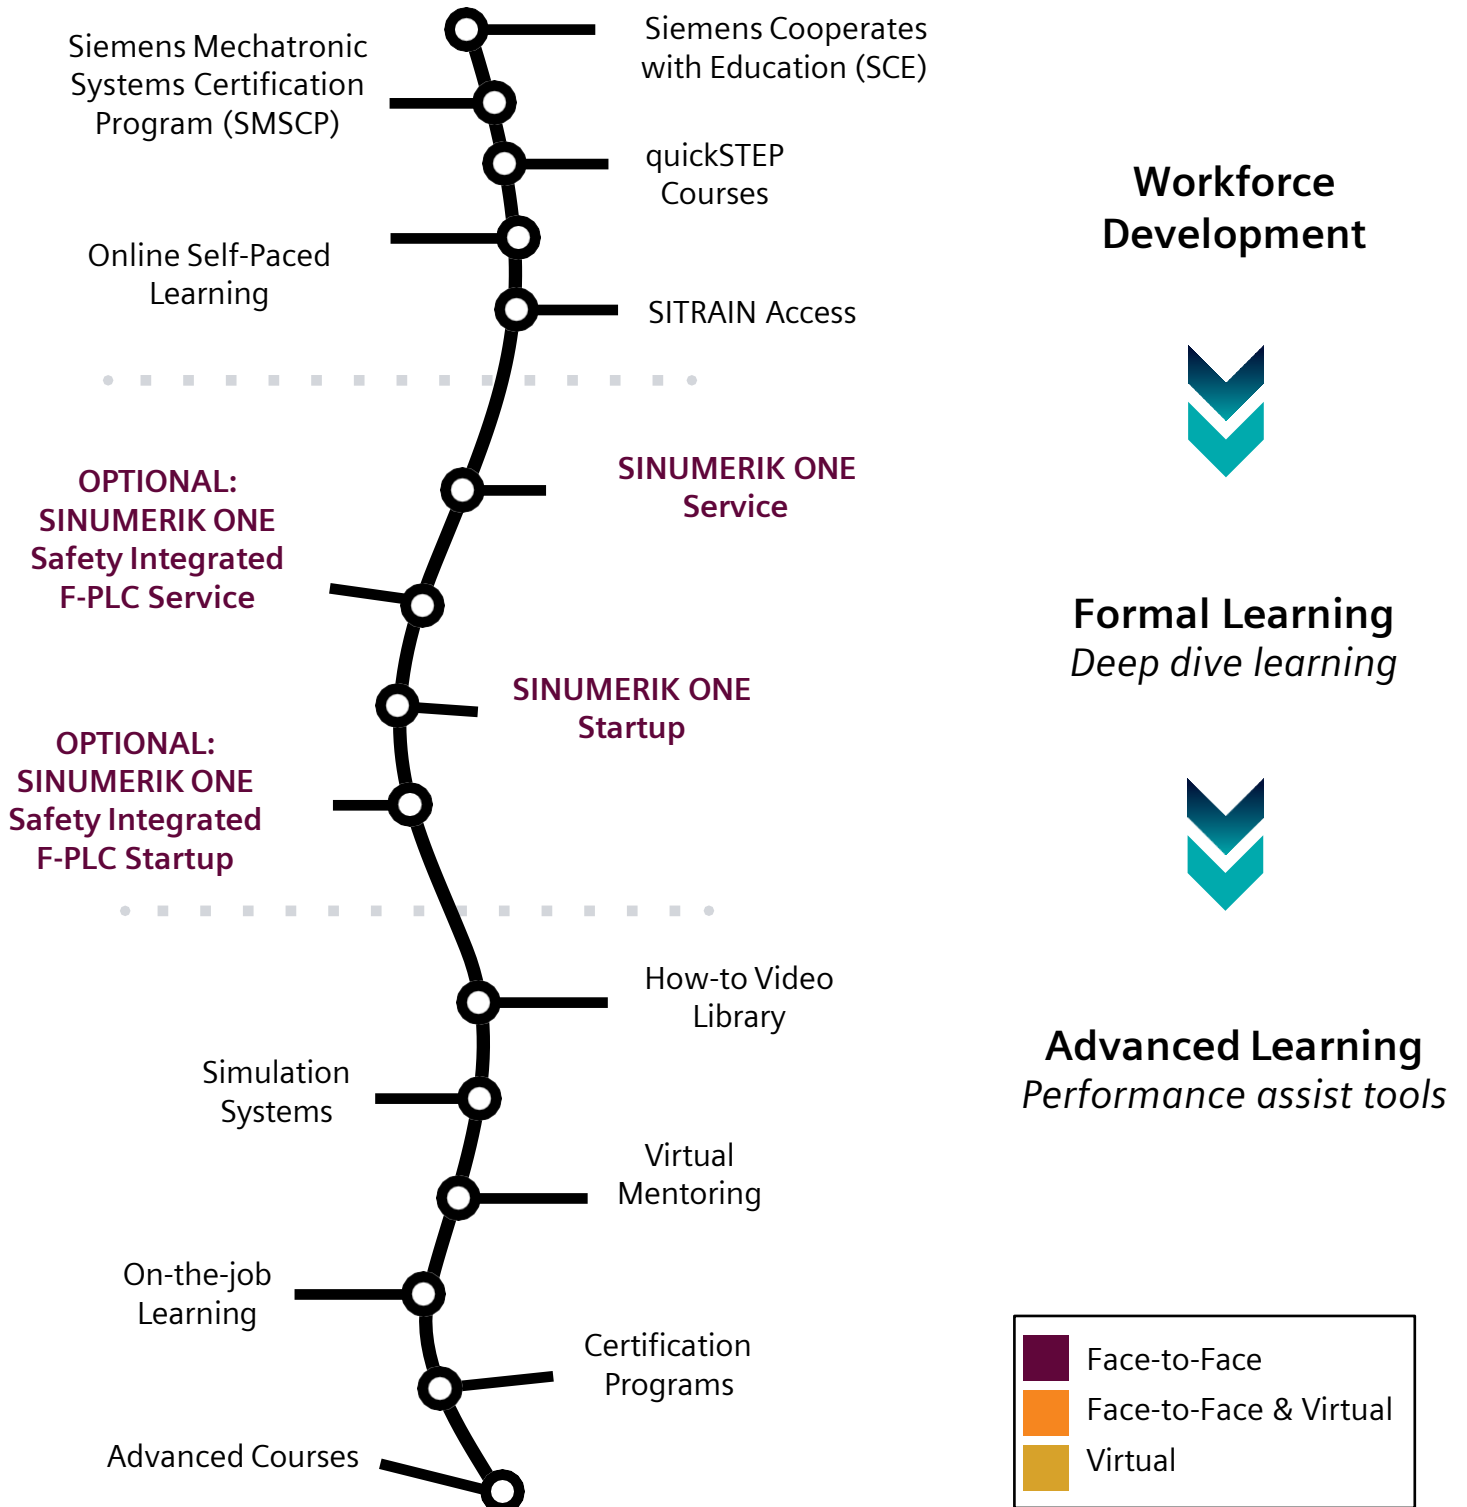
Siemens Cooperates with Education (SCE)

Siemens Mechatronic Systems Certification Program (SMSCP)

quickSTEP Courses

Online Self-Paced Learning

SITRAIN Access

Workforce Development

SINUMERIK ONE Service

OPTIONAL: SINUMERIK ONE Safety Integrated F-PLC Service

SINUMERIK ONE Startup

OPTIONAL: SINUMERIK ONE Safety Integrated F-PLC Startup

Formal Learning
Deep dive learning

How-to Video Library

Simulation Systems

Virtual Mentoring

On-the-job Learning

Certification Programs

Advanced Courses

Advanced Learning
Performance assist tools

Face-to-Face
Face-to-Face & Virtual
Virtual